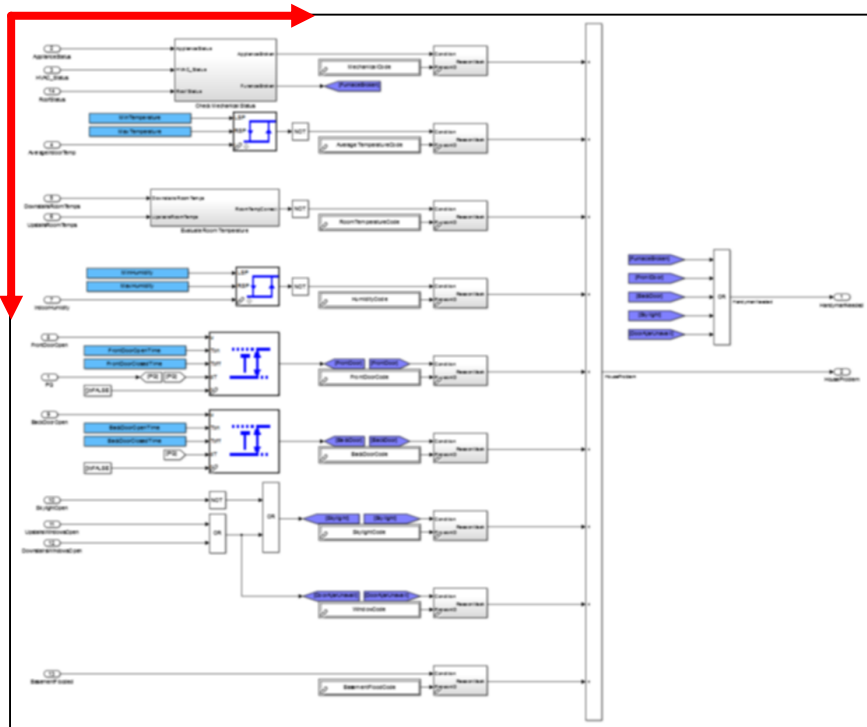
AppliancesStatus
HVAC_Status
RoofStatus
Check Mechanical Status
MechanicalCode
[FurnaceBroken]
MinTemperature
MaxTemperature
AverageRoomTemp
NOT
AverageTemperatureCode
DownstairsRoomTemp
UpstairsRoomTemp
Evaluate Room Temperature
NOT
RoomTemperatureCode
MinHumidity
MaxHumidity
IndoorHumidity
NOT
HumidityCode
FrontDoorOpen
FrontDoorOpenTime
FrontDoorClosedTime
[FrontDoor]
[FrontDoor]
FrontDoorCode
[FALSE]
BackDoorOpen
BackDoorOpenTime
BackDoorClosedTime
[BackDoor]
[BackDoor]
BackDoorCode
[FALSE]
SkylightOpen
UpstairsWindowOpen
DownstairsWindowOpen
NOT
OR
OR
[Skylight]
[Skylight]
SkylightCode
[DoorAjar]
[DoorAjar]
WindowCode
BasementFlooded
BasementFloodCode
[FurnaceBroken]
[FrontDoor]
[BackDoor]
[Skylight]
[DoorAjar]
OR
HouseProblem
HouseProblem